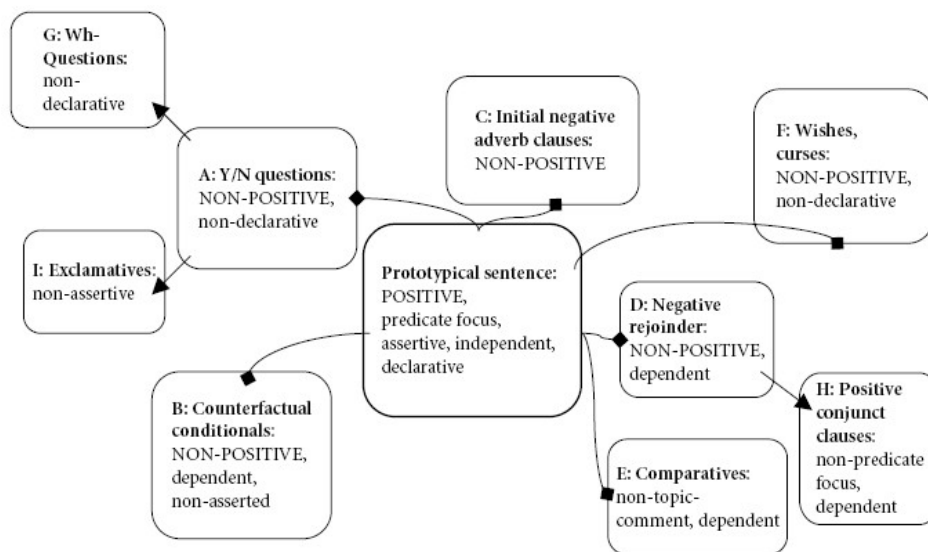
G: Wh-Questions: non-declarative

A: Y/N questions: NON-POSITIVE, non-declarative

C: Initial negative adverb clauses: NON-POSITIVE

F: Wishes, curses: NON-POSITIVE, non-declarative

I: Exclamatives: non-assertive

Prototypical sentence: POSITIVE, predicate focus, assertive, independent, declarative

D: Negative rejoinder: NON-POSITIVE, dependent

H: Positive conjunct clauses: non-predicate focus, dependent

B: Counterfactual conditionals: NON-POSITIVE, dependent, non-asserted

E: Comparatives: non-topic-comment, dependent